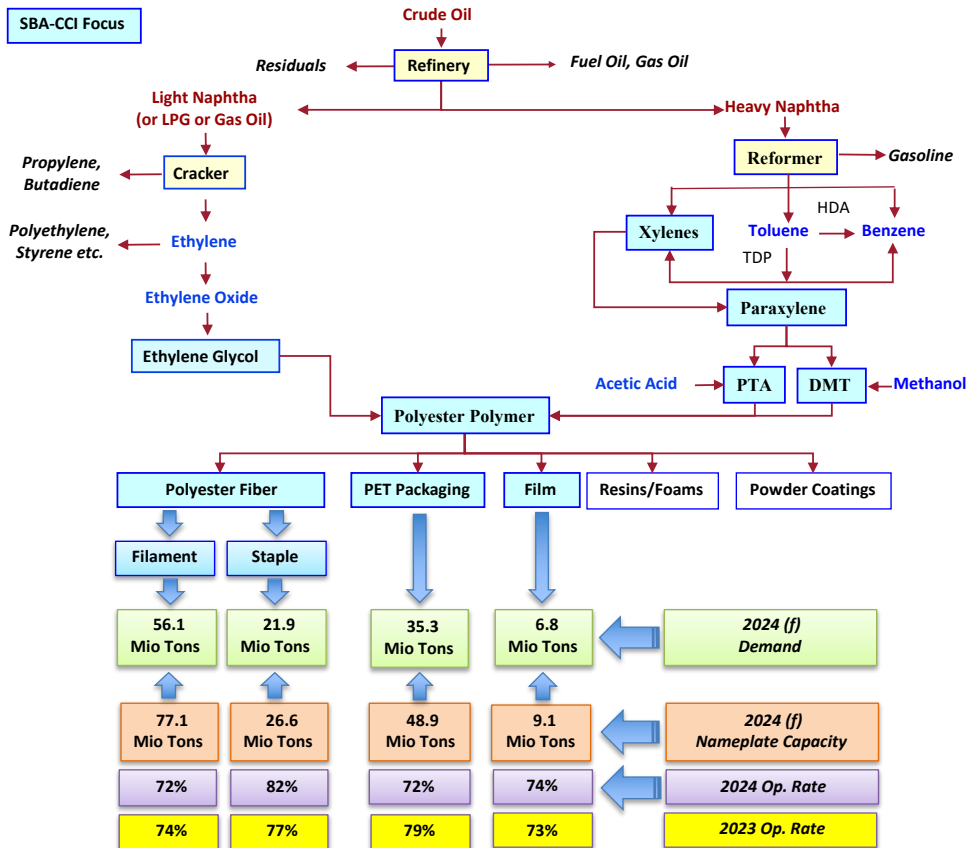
SBA-CCI Focus

Crude Oil

Residuals

Refinery

Fuel Oil, Gas Oil

Light Naphtha (or LPG or Gas Oil)

Heavy Naphtha

Propylene, Butadiene

Cracker

Reformer

Gasoline

Polyethylene, Styrene etc.

Ethylene

Xylenes

Toluene

HDA

Benzene

TDP

Ethylene Oxide

Paraxylene

Ethylene Glycol

Acetic Acid

PTA

DMT

Methanol

Polyester Polymer

Polyester Fiber

PET Packaging

Film

Resins/Foams

Powder Coatings

Filament

Staple

56.1 Mio Tons

21.9 Mio Tons

35.3 Mio Tons

6.8 Mio Tons

2024 (f) Demand

77.1 Mio Tons

26.6 Mio Tons

48.9 Mio Tons

9.1 Mio Tons

2024 (f) Nameplate Capacity

72%

82%

72%

74%

2024 Op. Rate

74%

77%

79%

73%

2023 Op. Rate